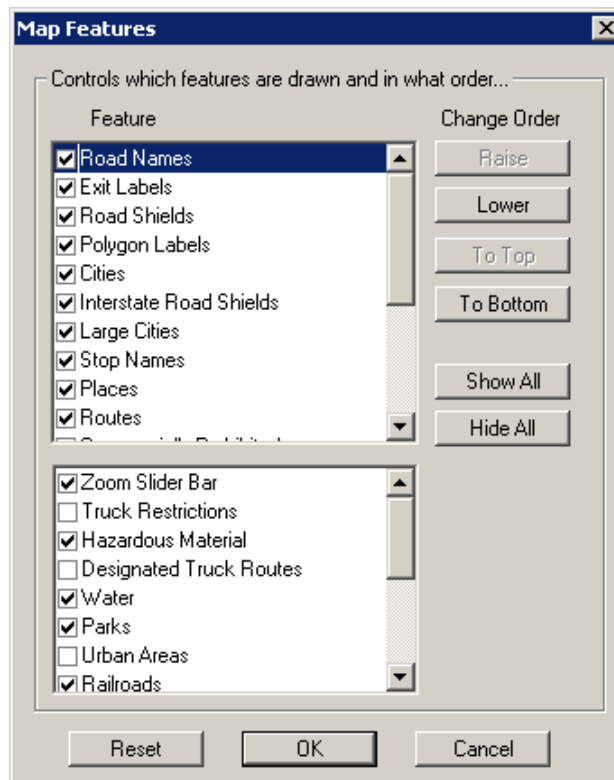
Map Features

Controls which features are drawn and in what order...

Feature

Change Order

Road Names
Exit Labels
Road Shields
Polygon Labels
Cities
Interstate Road Shields
Large Cities
Stop Names
Places
Routes
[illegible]

Raise
Lower
To Top
To Bottom

Show All
Hide All

Zoom Slider Bar
Truck Restrictions
Hazardous Material
Designated Truck Routes
Water
Parks
Urban Areas
Railroads

Reset
OK
Cancel